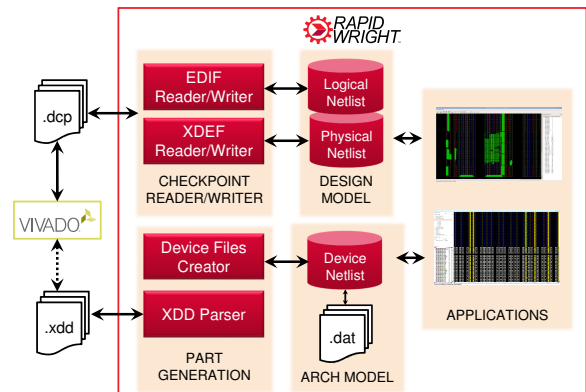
RAPID WRIGHT

.dcp

EDIF Reader/Writer

XDEF Reader/Writer

CHECKPOINT READER/WRITER

Logical Netlist

Physical Netlist

DESIGN MODEL

VIVADO

.xdd

Device Files Creator

XDD Parser

PART GENERATION

Device Netlist

.dat

ARCH MODEL

APPLICATIONS